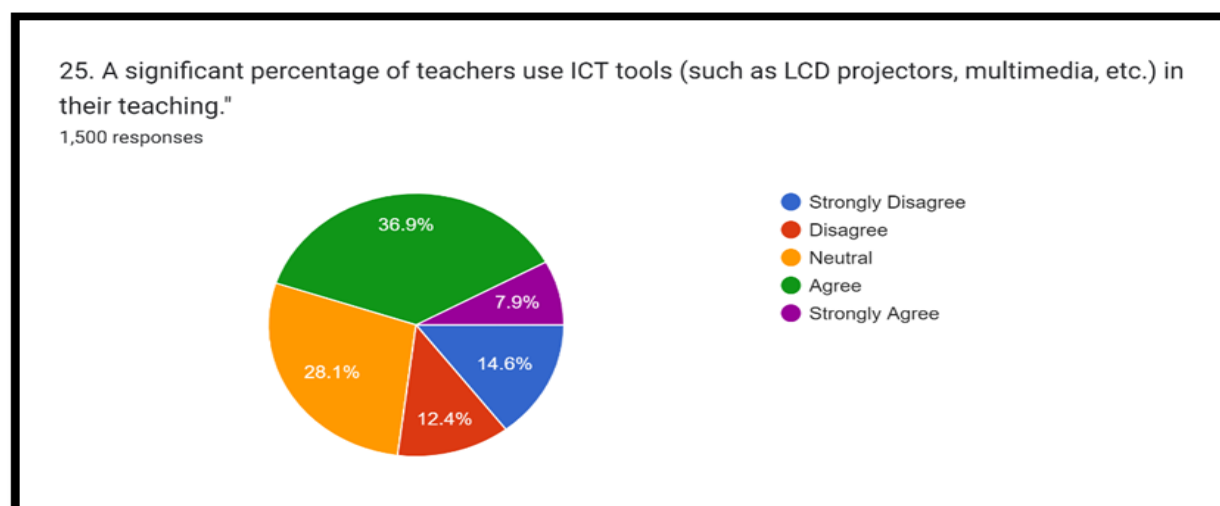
25. A significant percentage of teachers use ICT tools (such as LCD projectors, multimedia, etc.) in their teaching."
1,500 responses

36.9%
7.9%
28.1%
14.6%
12.4%

Strongly Disagree
Disagree
Neutral
Agree
Strongly Agree